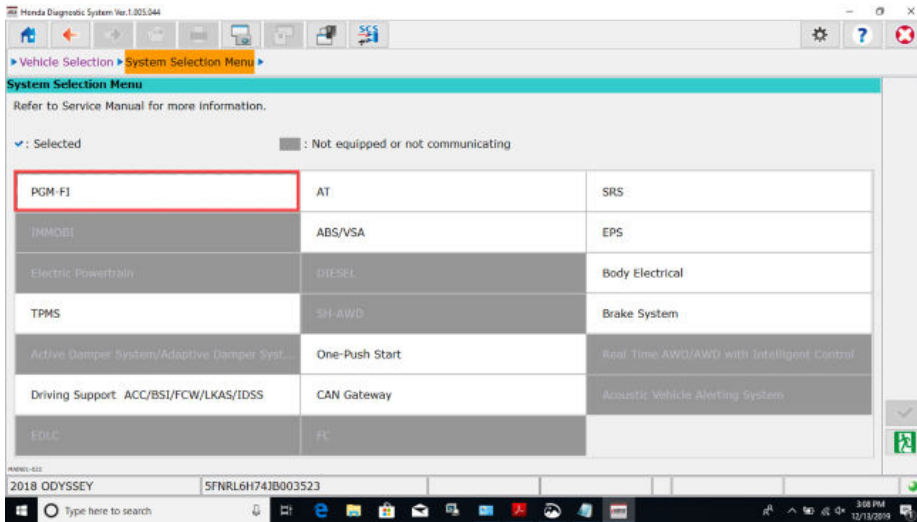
Honda Diagnostic System Ver.1.005.044

SCS

▸ Vehicle Selection ▸ System Selection Menu ▸

System Selection Menu

Refer to Service Manual for more information.

✓: Selected

: Not equipped or not communicating

| | | |
|---|---|---|
| PGM-FI | AT | SRS |
| IMMOBI | ABS/VSA | EPS |
| Electric Powertrain | DIESEL | Body Electrical |
| TPMS | SH-AWD | Brake System |
| Active Damper System/Adaptive Damper Syst... | One-Push Start | Real Time AWD/AWD with Intelligent Control |
| Driving Support ACC/BSI/FCW/LKAS/IDSS | CAN Gateway | Acoustic Vehicle Alerting System |
| EDLC | FC | |

2018 ODYSSEY | 5FNRL6H74JB003523

Type here to search

3:08 PM
12/13/2019